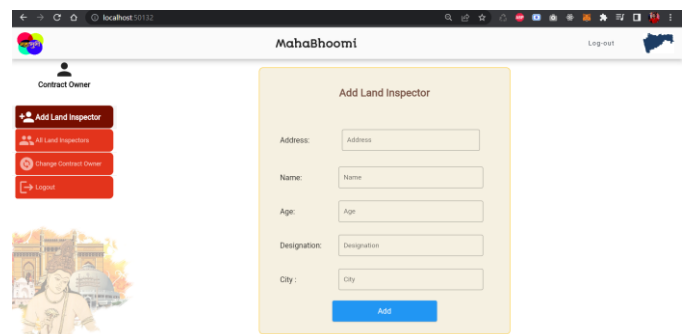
localhost:50132

MahaBhoomi

Log-out

Contract Owner

Add Land Inspector

All Land Inspectors

Change Contract Owner

Logout

Add Land Inspector

Address:

Address

Name:

Name

Age:

Age

Designation:

Designation

City :

City

Add